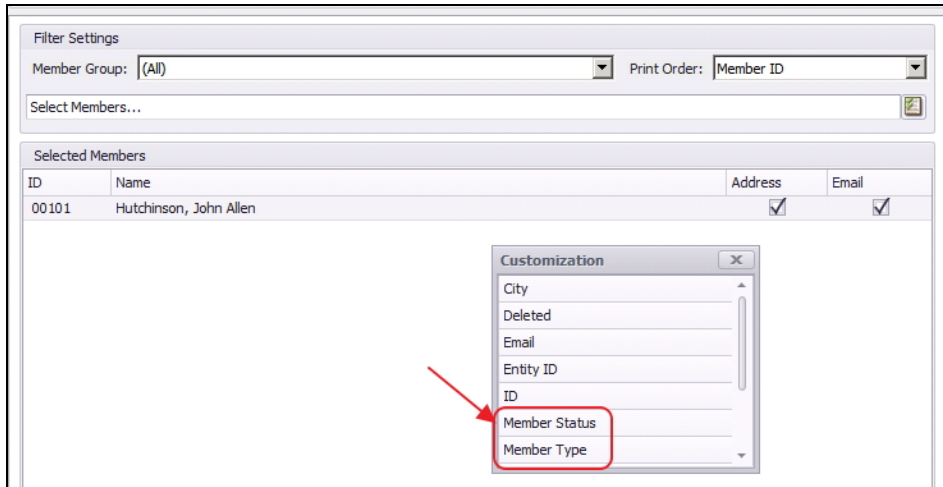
Filter Settings

Member Group: (All)

Print Order: Member ID

Select Members...

Selected Members

| ID | Name | Address | Email |
|---|---|---|---|
| 00101 | Hutchinson, John Allen | ✓ | ✓ |

Customization

City

Deleted

Email

Entity ID

ID

Member Status

Member Type